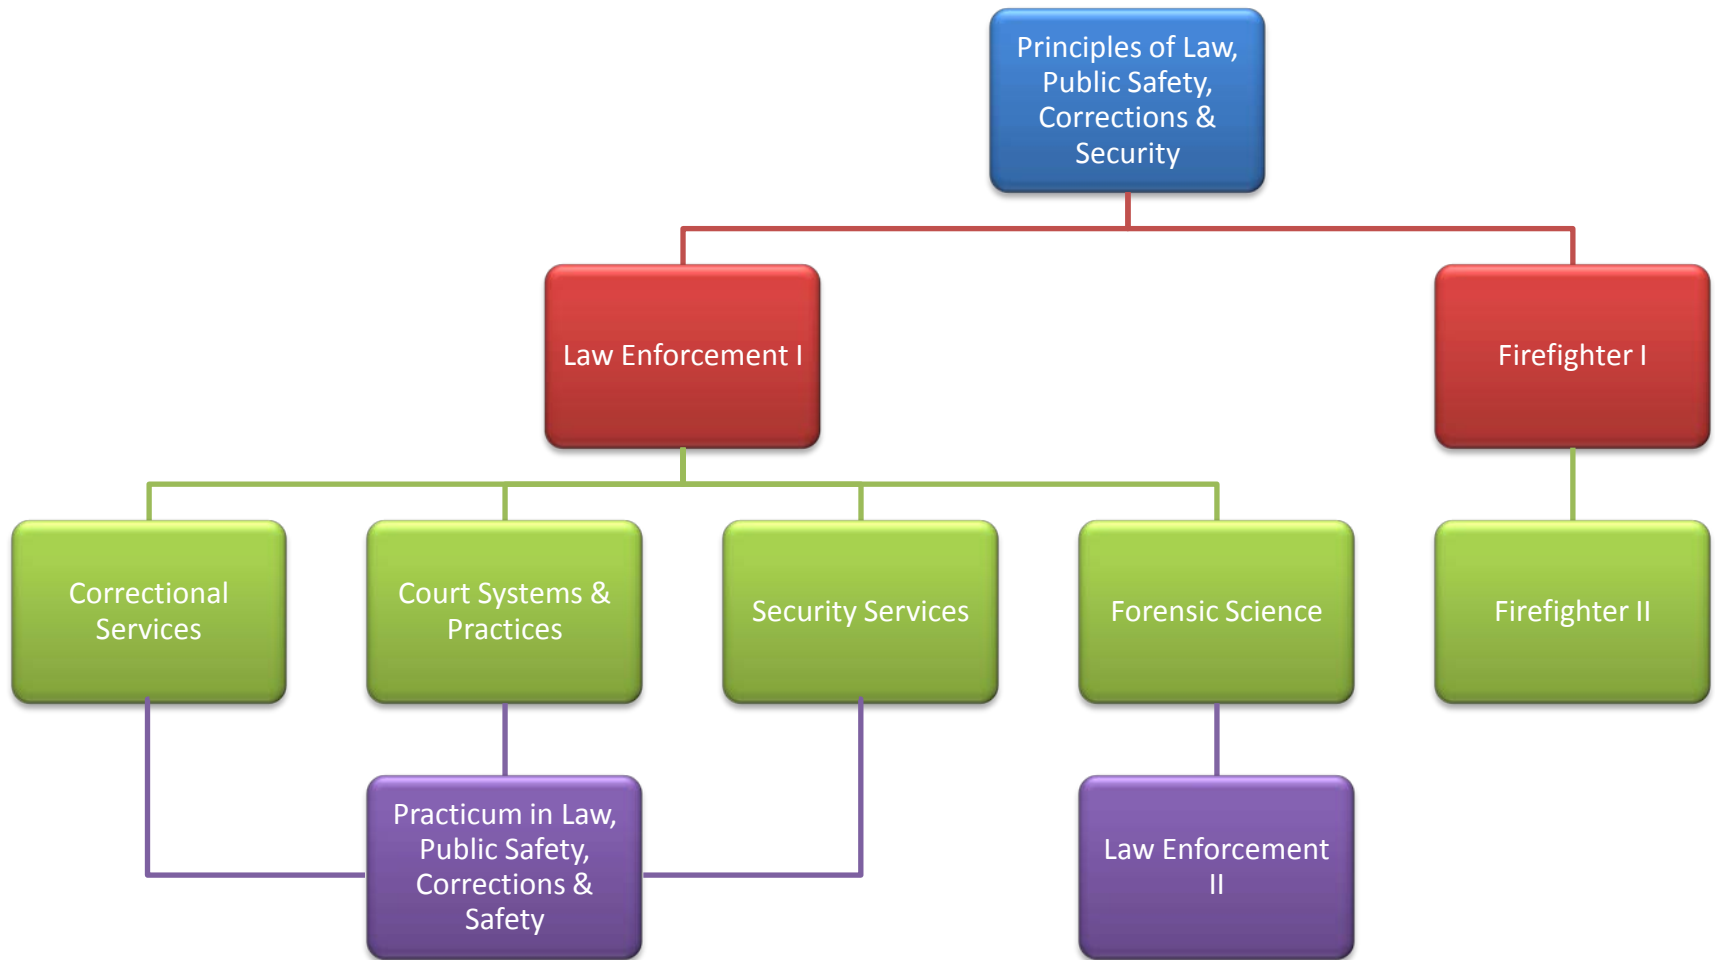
Principles of Law, Public Safety, Corrections & Security

Law Enforcement I

Firefighter I

Correctional Services

Court Systems & Practices

Security Services

Forensic Science

Firefighter II

Practicum in Law, Public Safety, Corrections & Safety

Law Enforcement II